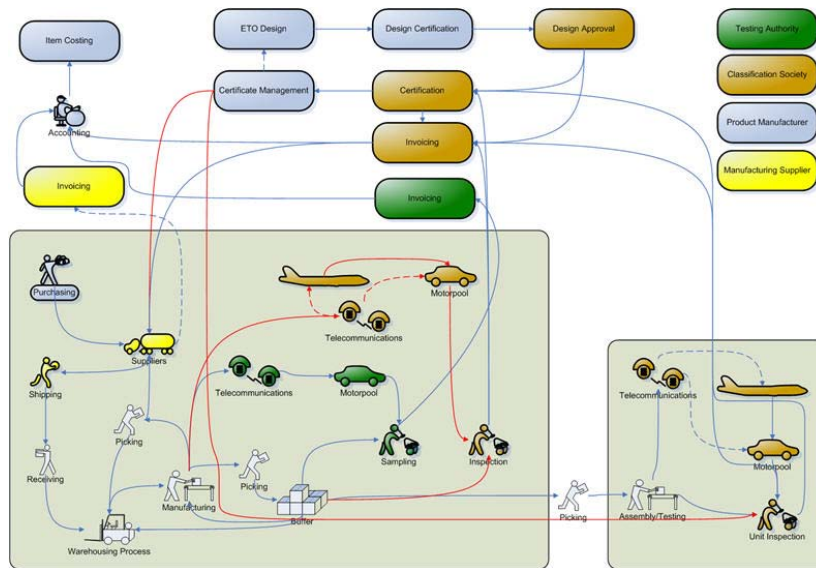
Item Costing

ETO Design

Design Certification

Design Approval

Testing Authority

Classification Society

Product Manufacturer

Manufacturing Supplier

Accounting

Certificate Management

Certification

Invoicing

Invoicing

Invoicing

Purchasing

Motorpool

Telecommunications

Suppliers

Shipping

Telecommunications

Motorpool

Picking

Sampling

Inspection

Receiving

Manufacturing

Picking

Buffer

Warehousing Process

Picking

Telecommunications

Motorpool

Assembly/Testing

Unit Inspection